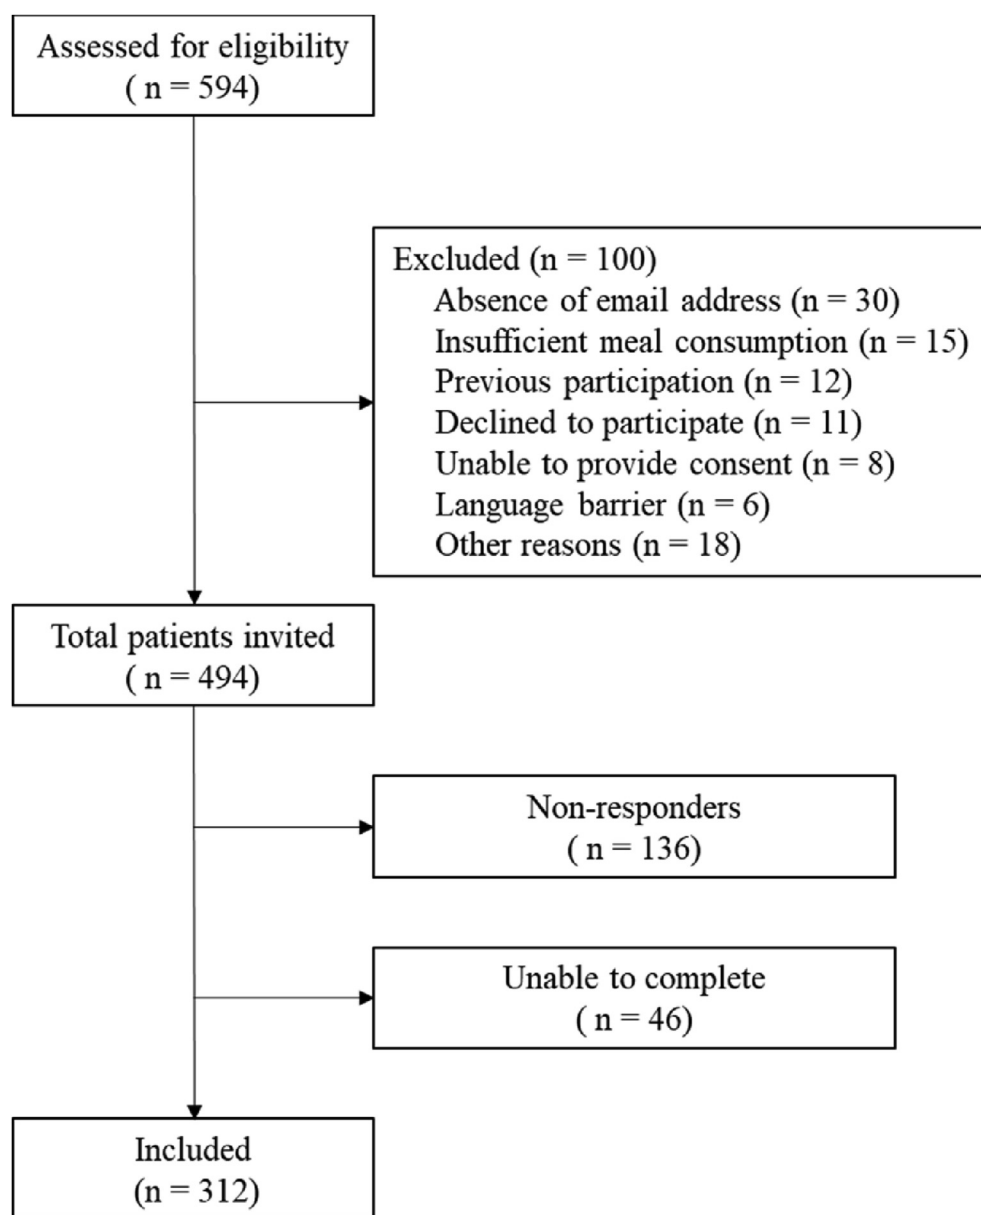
Assessed for eligibility
( n = 594)

Excluded (n = 100)
Absence of email address (n = 30)
Insufficient meal consumption (n = 15)
Previous participation (n = 12)
Declined to participate (n = 11)
Unable to provide consent (n = 8)
Language barrier (n = 6)
Other reasons (n = 18)

Total patients invited
( n = 494)

Non-responders
( n = 136)

Unable to complete
( n = 46)

Included
(n = 312)